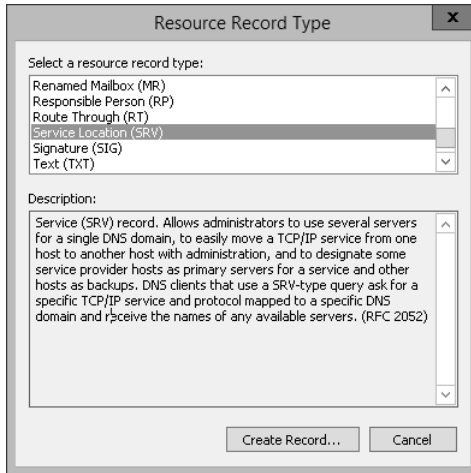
Resource Record Type

x

Select a resource record type:

Renamed Mailbox (MR)
Responsible Person (RP)
Route Through (RT)
Service Location (SRV)
Signature (SIG)
Text (TXT)

Description:

Service (SRV) record. Allows administrators to use several servers for a single DNS domain, to easily move a TCP/IP service from one host to another host with administration, and to designate some service provider hosts as primary servers for a service and other hosts as backups. DNS clients that use a SRV-type query ask for a specific TCP/IP service and protocol mapped to a specific DNS domain and receive the names of any available servers. (RFC 2052)

Create Record...

Cancel